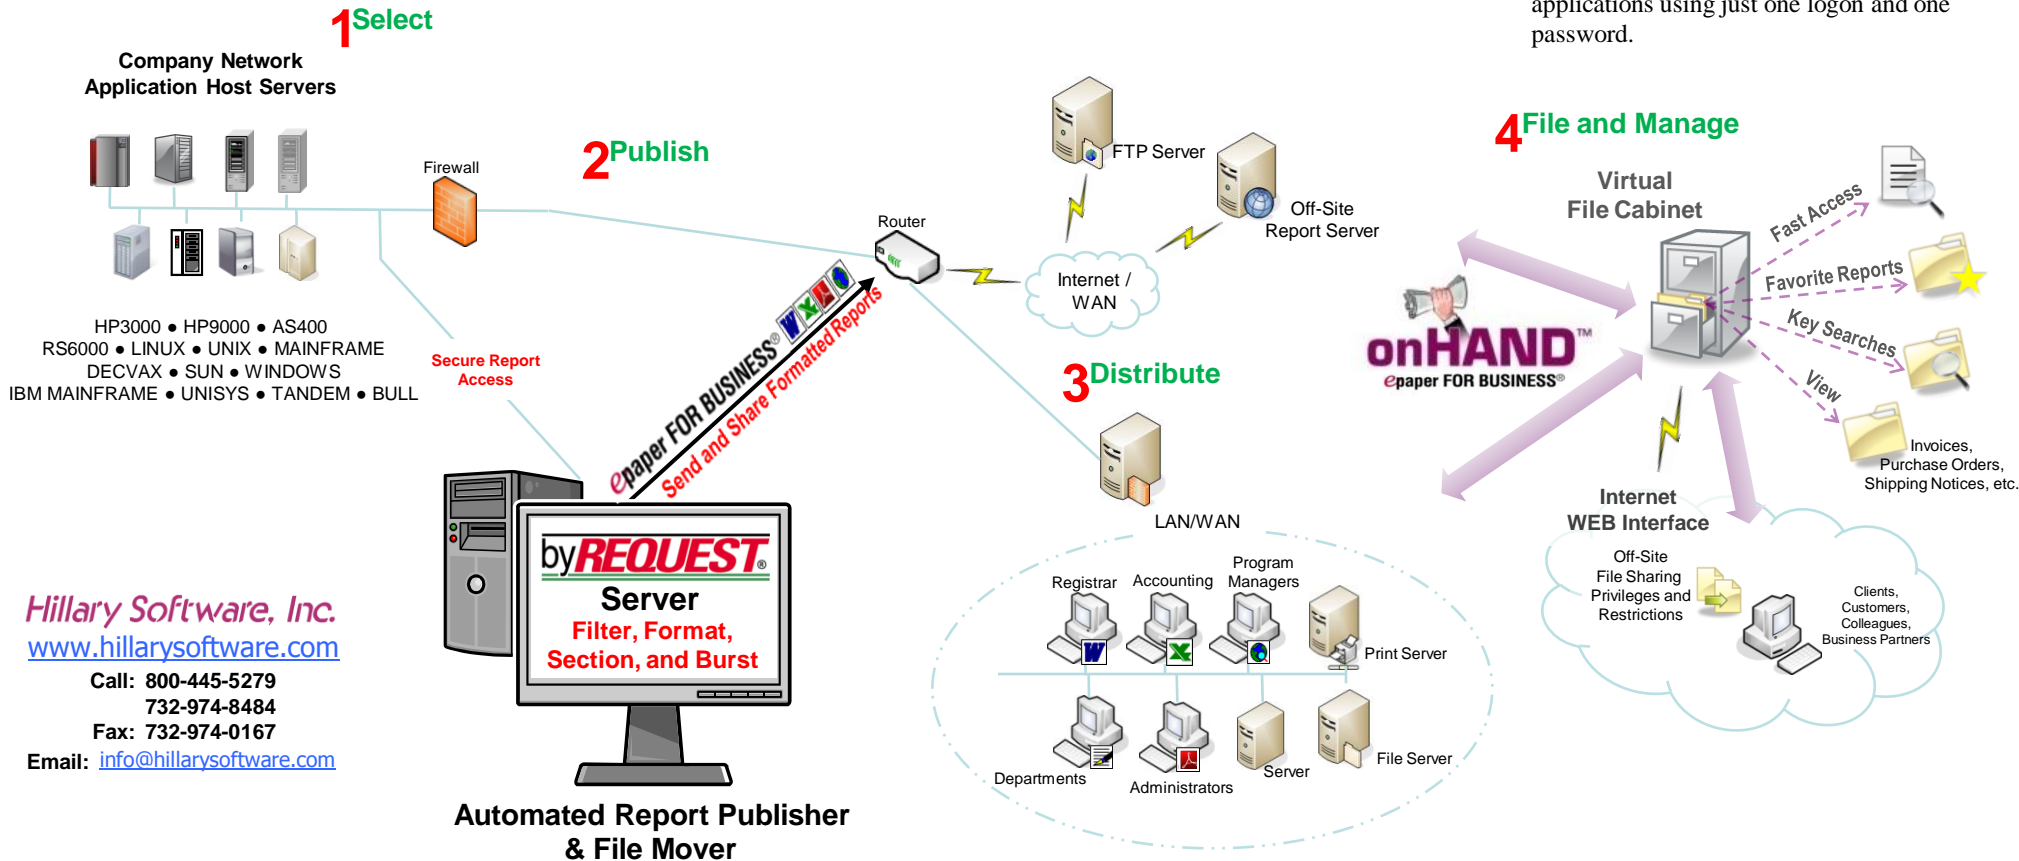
applications using just one logon and one password.

1Select

Company Network Application Host Servers

Firewall

2Publish

HP3000 • HP9000 • AS400
RS6000 • LINUX • UNIX • MAINFRAME
DECVAX • SUN • WINDOWS
IBM MAINFRAME • UNISYS • TANDEM • BULL

Secure Report Access

Router

FTP Server

Off-Site Report Server

Internet / WAN

epaper FOR BUSINESS®

Send and Share Formatted Reports

3Distribute

LAN/WAN

byREQUEST®
Server
Filter, Format, Section, and Burst

Automated Report Publisher & File Mover

Hillary Software, Inc.
www.hillarysoftware.com
Call: 800-445-5279
732-974-8484
Fax: 732-974-0167
Email: info@hillarysoftware.com

Registrar
Accounting
Program Managers
Print Server
Departments
Administrators
Server
File Server

4File and Manage

Virtual File Cabinet

onHAND™
epaper FOR BUSINESS®

Fast Access
Favorite Reports
Key Searches
View

Invoices, Purchase Orders, Shipping Notices, etc.

Internet WEB Interface

Off-Site File Sharing Privileges and Restrictions

Clients, Customers, Colleagues, Business Partners